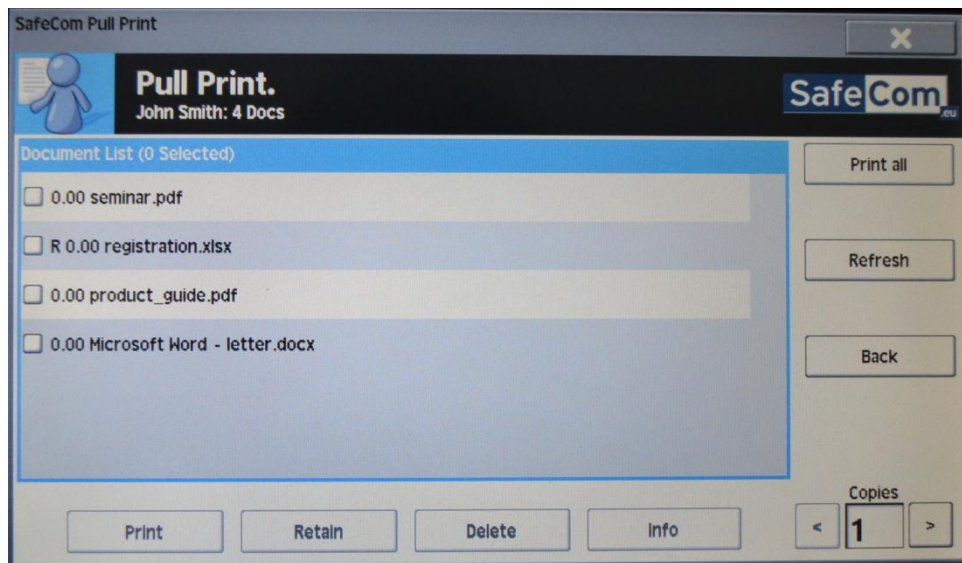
SafeCom Pull Print

X

Pull Print.
John Smith: 4 Docs

SafeCom
.eu

Document List (0 Selected)

0.00 seminar.pdf

R 0.00 registration.xlsx

0.00 product_guide.pdf

0.00 Microsoft Word - letter.docx

Print all

Refresh

Back

Copies

<

1

>

Print

Retain

Delete

Info